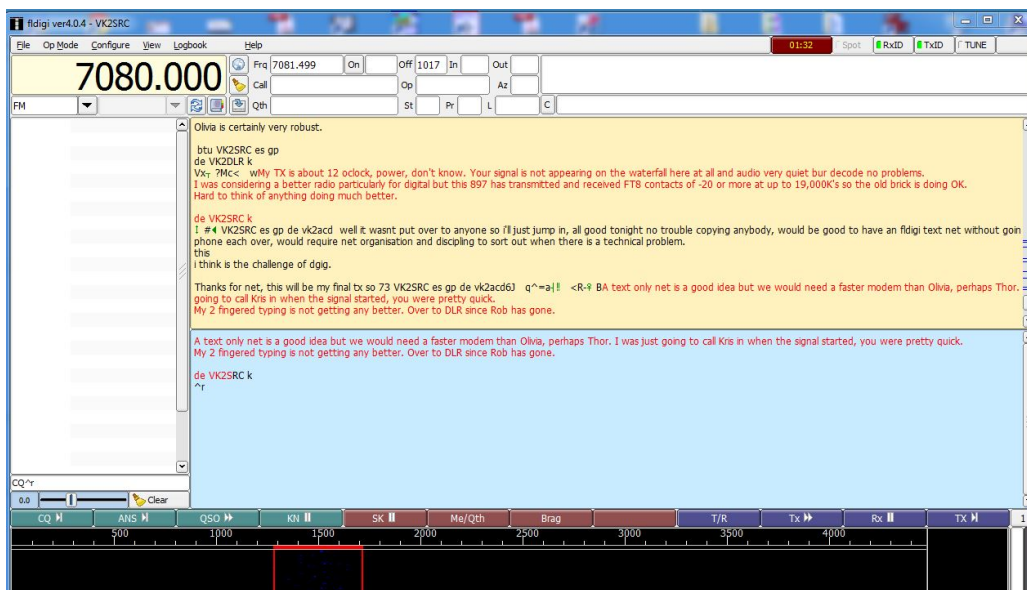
fldigi ver4.0.4 - VK2SRC

File  Op Mode  Configure  View  Logbook  Help

01:32  Spot  RxID  TxID  TUNE

7080.000  Frq 7081.499  On  Off 1017  In  Out

Call  Op  Az

FM  Qth  St  Pr  L  C

Olivia is certainly very robust.

btu VK2SRC es gp
de VK2DLR k
Vx$_T$ ?Mc<  wMy TX is about 12 oclock, power, don't know. Your signal is not appearing on the waterfall here at all and audio very quiet bur decode no problems.
I was considering a better radio particularly for digital but this 897 has transmitted and received FT8 contacts of -20 or more at up to 19,000K's so the old brick is doing OK.
Hard to think of anything doing much better.

de VK2SRC k
I #◂ VK2SRC es gp de vk2acd  well it wasnt put over to anyone so i'll just jump in, all good tonight no trouble copying anybody, would be good to have an fldigi text net without goin phone each over, would require net organisation and discipling to sort out when there is a technical problem.
this
i think is the challenge of dgig.

Thanks for net, this will be my final tx so 73 VK2SRC es gp de vk2acd6J  q^=a|!  <R-♀ BA text only net is a good idea but we would need a faster modem than Olivia, perhaps Thor. going to call Kris in when the signal started, you were pretty quick.
My 2 fingered typing is not getting any better. Over to DLR since Rob has gone.

A text only net is a good idea but we would need a faster modem than Olivia, perhaps Thor. I was just going to call Kris in when the signal started, you were pretty quick.
My 2 fingered typing is not getting any better. Over to DLR since Rob has gone.

de VK2SRC k
^r

CQ^r
0.0  Clear

CQ  ANS  QSO  KN  SK  Me/Qth  Brag  T/R  Tx  Rx  TX

500  1000  1500  2000  2500  3000  3500  4000